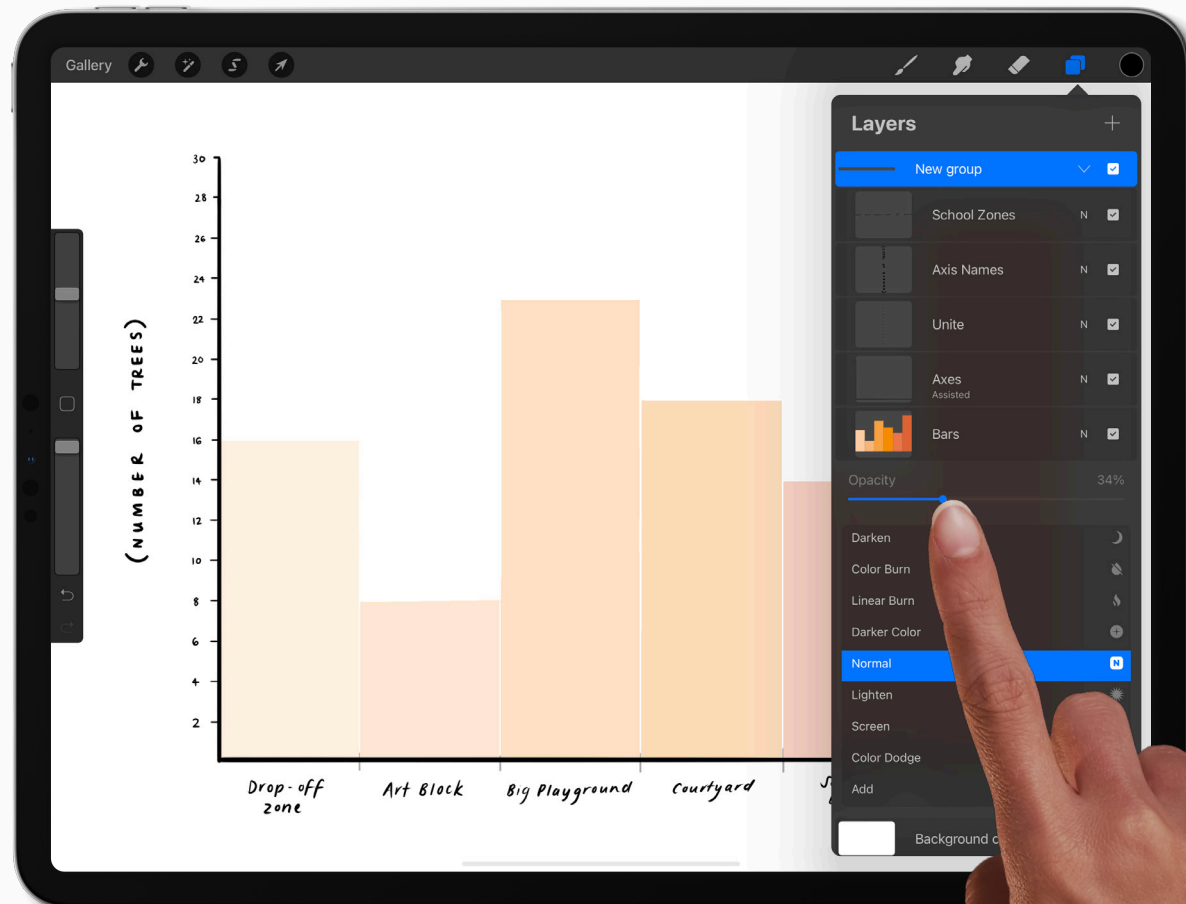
Gallery

(NUMBER OF TREES)

30
28
26
24
22
20
18
16
14
12
10
8
6
4
2

Drop-off zone
Art Block
Big Playground
Courtyard
S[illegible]

Layers +

New group

School Zones N

Axis Names N

Unite N

Axes N
Assisted

Bars N

Opacity 34%

Darken
Color Burn
Linear Burn
Darker Color
Normal N
Lighten
Screen
Color Dodge
Add

Background c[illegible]